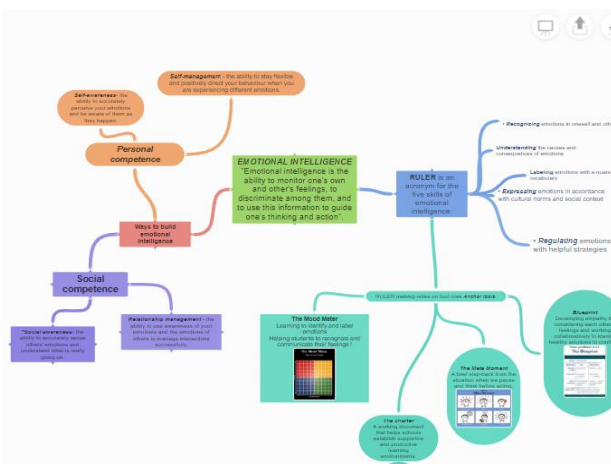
Self-management - the ability to stay flexible and positively direct your behaviour when you are experiencing different emotions.

Self-awareness - the ability to accurately perceive your emotions and be aware of them as they happen.

Personal competence

EMOTIONAL INTELLIGENCE
"Emotional intelligence is the ability to monitor one's own and other's feelings, to discriminate among them, and to use this information to guide one's thinking and action".

Ways to build emotional intelligence

Social competence

"Social awareness: the ability to accurately sense others' emotions and understand what is really going on.

Relationship management - the ability to use awareness of your emotions and the emotions of others to manage interactions successfully.

RULER is an acronym for the five skills of emotional intelligence

• Recognizing emotions in oneself and oth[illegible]

Understanding the causes and consequences of emotions

• Labeling emotions with a nuanc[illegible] vocabulary

• Expressing emotions in accordance with cultural norms and social context

• Regulating emotions with helpful strategies

RULER training relies on four core Anchor tools:

The Mood Meter
Learning to identify and label emotions.
Helping students to recognize and communicate their feelings.

The Mood Meter

The Meta Moment
A brief step-back from the situation when we pause and think before acting.

Blueprint
Developing empathy b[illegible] considering each other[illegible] feelings and working collaboratively to iden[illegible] healthy solutions to c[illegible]

The Blueprint

The charter
A working document that helps schools establish supportive and productive learning environments.